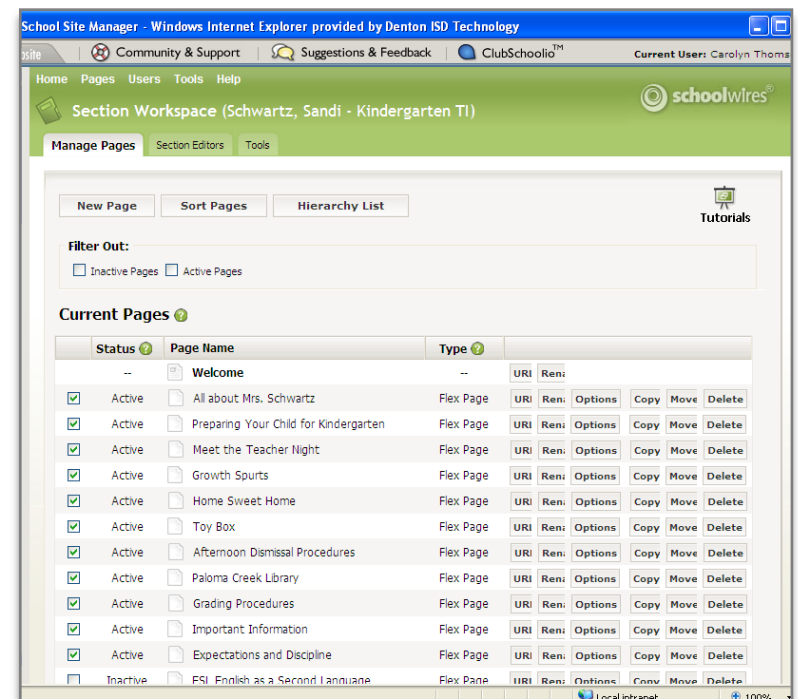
School Site Manager - Windows Internet Explorer provided by Denton ISD Technology

osite | Community & Support | Suggestions & Feedback | ClubSchoolio™ | Current User: Carolyn Thoms

Home Pages Users Tools Help

Section Workspace (Schwartz, Sandi - Kindergarten TI)

schoolwires

Manage Pages | Section Editors | Tools

New Page | Sort Pages | Hierarchy List

Tutorials

Filter Out:
Inactive Pages Active Pages

Current Pages

| | Status | Page Name | Type | |
|---|---|---|---|---|
| | -- | Welcome | -- | URI Rena |
| ☑ | Active | All about Mrs. Schwartz | Flex Page | URI Rena Options Copy Move Delete |
| ☑ | Active | Preparing Your Child for Kindergarten | Flex Page | URI Rena Options Copy Move Delete |
| ☑ | Active | Meet the Teacher Night | Flex Page | URI Rena Options Copy Move Delete |
| ☑ | Active | Growth Spurts | Flex Page | URI Rena Options Copy Move Delete |
| ☑ | Active | Home Sweet Home | Flex Page | URI Rena Options Copy Move Delete |
| ☑ | Active | Toy Box | Flex Page | URI Rena Options Copy Move Delete |
| ☑ | Active | Afternoon Dismissal Procedures | Flex Page | URI Rena Options Copy Move Delete |
| ☑ | Active | Paloma Creek Library | Flex Page | URI Rena Options Copy Move Delete |
| ☑ | Active | Grading Procedures | Flex Page | URI Rena Options Copy Move Delete |
| ☑ | Active | Important Information | Flex Page | URI Rena Options Copy Move Delete |
| ☑ | Active | Expectations and Discipline | Flex Page | URI Rena Options Copy Move Delete |
| ☐ | Inactive | ESL English as a Second Language | Flex Page | URI Rena Options Copy Move Delete |

Local intranet | 100%